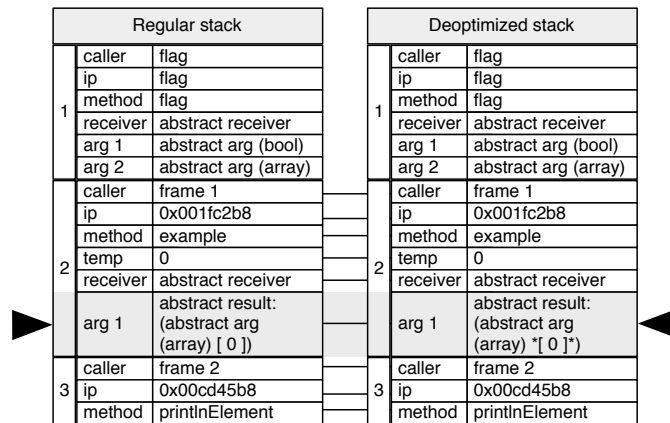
| Regular stack | | |
|---|---|---|
| 1 | caller | flag |
| | ip | flag |
| | method | flag |
| | receiver | abstract receiver |
| | arg 1 | abstract arg (bool) |
| | arg 2 | abstract arg (array) |
| 2 | caller | frame 1 |
| | ip | 0x001fc2b8 |
| | method | example |
| | temp | 0 |
| | receiver | abstract receiver |
| | arg 1 | abstract result: (abstract arg (array) [ 0 ]) |
| 3 | caller | frame 2 |
| | ip | 0x00cd45b8 |
| | method | printlnElement |

| Deoptimized stack | | |
|---|---|---|
| 1 | caller | flag |
| | ip | flag |
| | method | flag |
| | receiver | abstract receiver |
| | arg 1 | abstract arg (bool) |
| | arg 2 | abstract arg (array) |
| 2 | caller | frame 1 |
| | ip | 0x001fc2b8 |
| | method | example |
| | temp | 0 |
| | receiver | abstract receiver |
| | arg 1 | abstract result: (abstract arg (array) *[ 0 ]*) |
| 3 | caller | frame 2 |
| | ip | 0x00cd45b8 |
| | method | printlnElement |